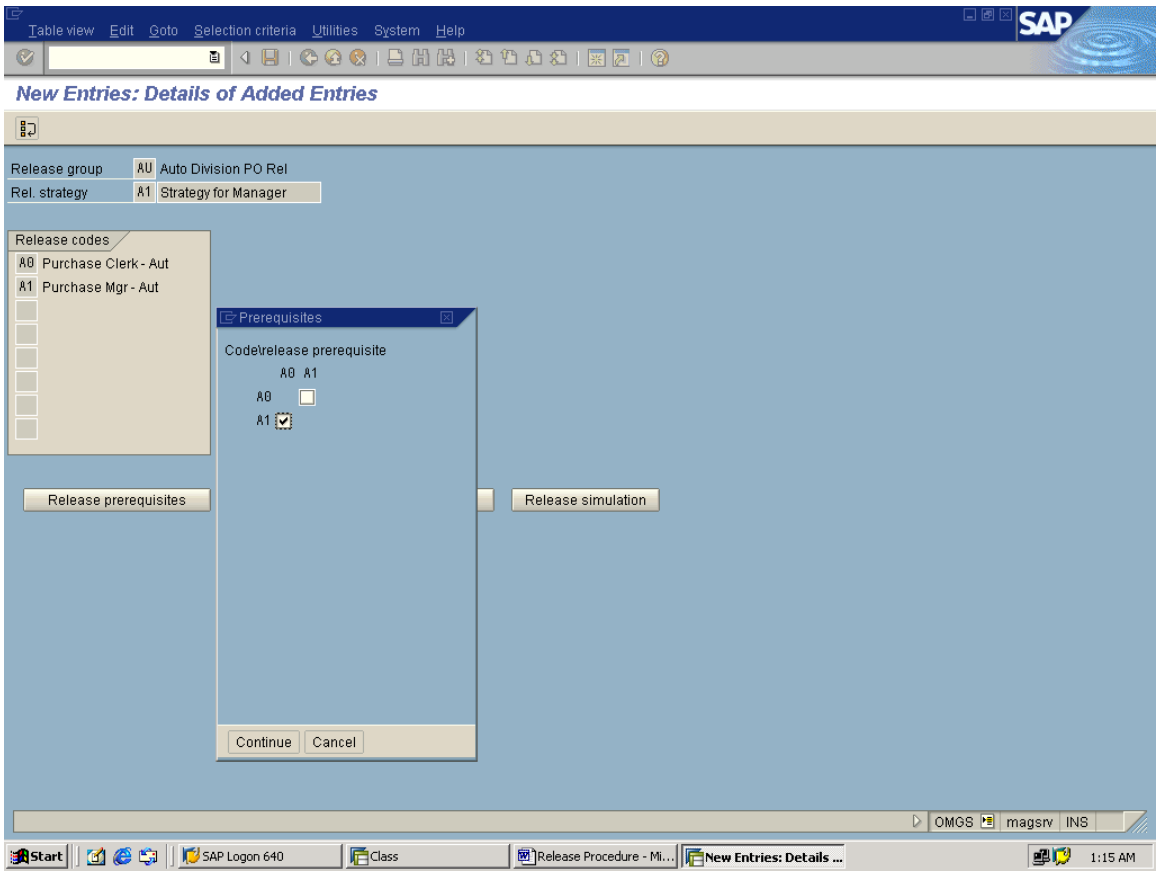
Table view Edit Goto Selection criteria Utilities System Help

SAP

New Entries: Details of Added Entries

Release group AU Auto Division PO Rel
Rel. strategy A1 Strategy for Manager

Release codes
A0 Purchase Clerk - Aut
A1 Purchase Mgr - Aut

Release prerequisites

Release simulation

Prerequisites

Code\release prerequisite

| | A0 | A1 |
|---|---|---|
| A0 | ☐ | |
| A1 | ☑ | |

Continue Cancel

OMGS magsrv INS

Start SAP Logon 640 Class Release Procedure - Mi... New Entries: Details ... 1:15 AM